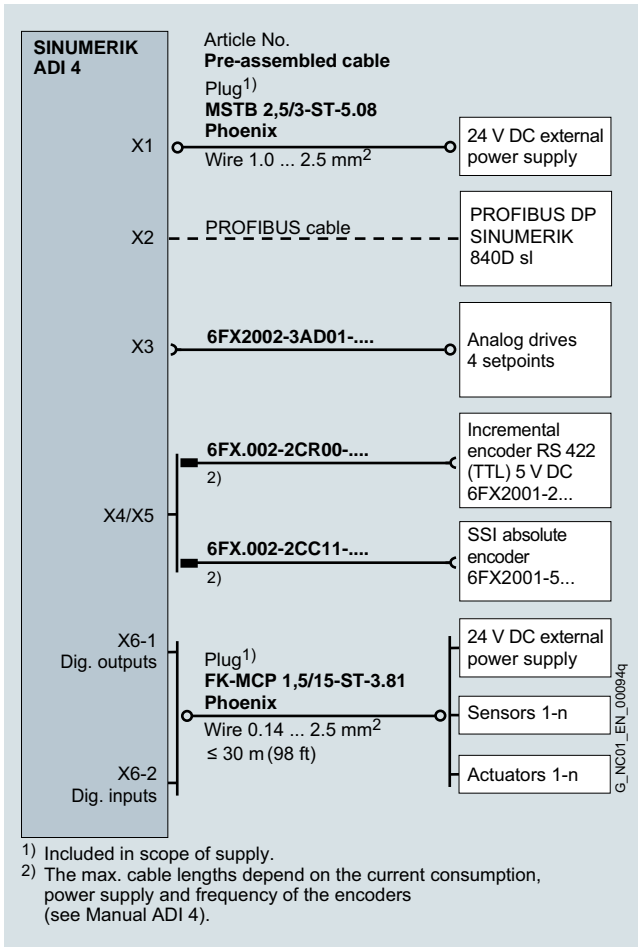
SINUMERIK ADI 4

Article No.
**Pre-assembled cable**

Plug$^{1)}$
**MSTB 2,5/3-ST-5.08 Phoenix**

X1

Wire 1.0 ... 2.5 mm$^2$

24 V DC external power supply

X2

PROFIBUS cable

PROFIBUS DP SINUMERIK 840D sl

X3

6FX2002-3AD01-....

Analog drives 4 setpoints

X4/X5

6FX.002-2CR00-....

2)

Incremental encoder RS 422 (TTL) 5 V DC 6FX2001-2...

6FX.002-2CC11-....

2)

SSI absolute encoder 6FX2001-5...

X6-1
Dig. outputs

Plug$^{1)}$
**FK-MCP 1,5/15-ST-3.81 Phoenix**

Wire 0.14 ... 2.5 mm$^2$
≤ 30 m (98 ft)

X6-2
Dig. inputs

24 V DC external power supply

Sensors 1-n

Actuators 1-n

G_NC01_EN_00094q

1) Included in scope of supply.
2) The max. cable lengths depend on the current consumption, power supply and frequency of the encoders (see Manual ADI 4).